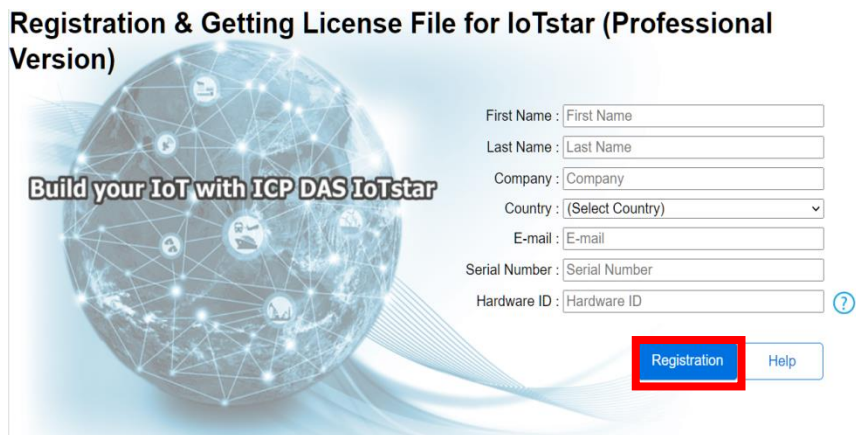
Registration & Getting License File for IoTstar (Professional Version)

Build your IoT with ICP DAS IoTstar

First Name : First Name
Last Name : Last Name
Company : Company
Country : (Select Country)
E-mail : E-mail
Serial Number : Serial Number
Hardware ID : Hardware ID

?

Registration
Help